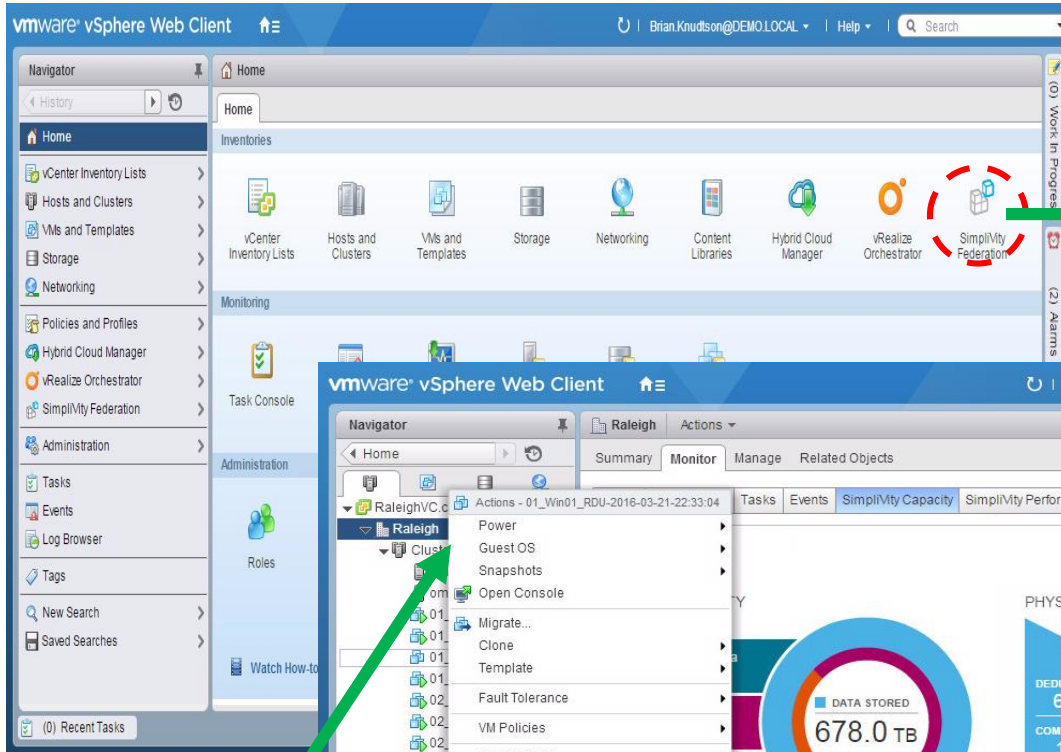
vmware® vSphere Web Client
Brian.Knudtson@DEMO.LOCAL ▾ | Help ▾ | Search

Navigator
History
Home
vCenter Inventory Lists
Hosts and Clusters
VMs and Templates
Storage
Networking
Policies and Profiles
Hybrid Cloud Manager
vRealize Orchestrator
SimpliVity Federation
Administration
Tasks
Events
Log Browser
Tags
New Search
Saved Searches
(0) Recent Tasks

Home
Home
Inventories
vCenter Inventory Lists
Hosts and Clusters
VMs and Templates
Storage
Networking
Content Libraries
Hybrid Cloud Manager
vRealize Orchestrator
SimpliVity Federation
Monitoring
Task Console
Administration
Roles
Watch How-to

(0) Work In Progress
(2) Alarms

vmware® vSphere Web Client
Navigator
Home
RaleighVC.c
Raleigh
Clust
om
01_
01_
01_
01_
02_
02_
02_

Raleigh | Actions ▾
Summary | Monitor | Manage | Related Objects
Tasks | Events | SimpliVity Capacity | SimpliVity Perfor

Actions - 01_Win01_RDU-2016-03-21-22:33:04
Power
Guest OS
Snapshots
Open Console
Migrate...
Clone
Template
Fault Tolerance
VM Policies

TY
PHYS
DATA STORED
678.0 TB
DEDU
6
COM